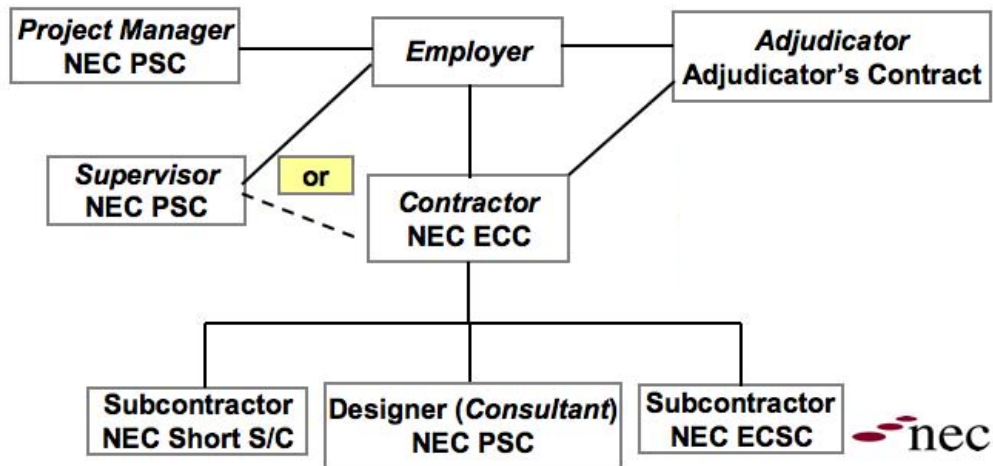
Project Manager
NEC PSC

Employer

Adjudicator
Adjudicator's Contract

Supervisor
NEC PSC

or

Contractor
NEC ECC

Subcontractor
NEC Short S/C

Designer (Consultant)
NEC PSC

Subcontractor
NEC ECSC

nec